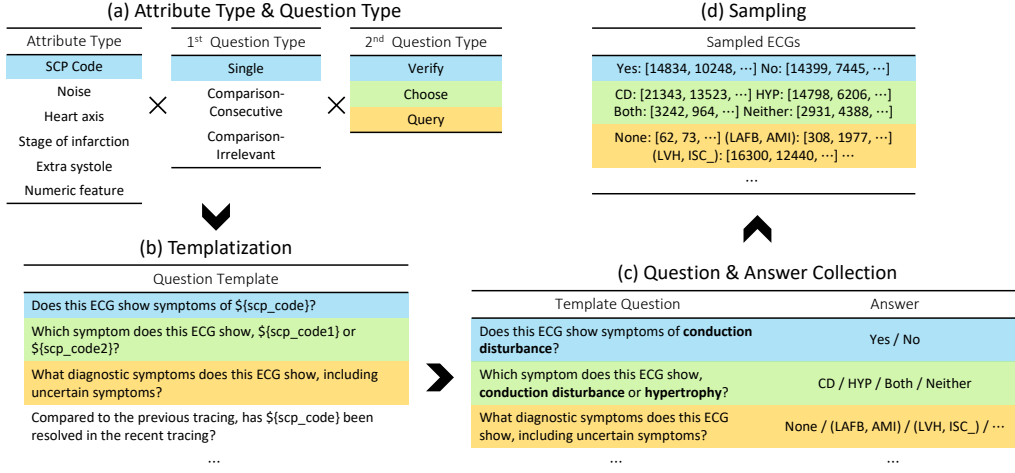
(a) Attribute Type & Question Type

| Attribute Type |
|---|
| SCP Code |
| Noise |
| Heart axis |
| Stage of infarction |
| Extra systole |
| Numeric feature |

×

| 1$^{st}$ Question Type |
|---|
| Single |
| Comparison-Consecutive |
| Comparison-Irrelevant |

×

| 2$^{nd}$ Question Type |
|---|
| Verify |
| Choose |
| Query |

(b) Templatization

| Question Template |
|---|
| Does this ECG show symptoms of ${scp_code}? |
| Which symptom does this ECG show, ${scp_code1} or ${scp_code2}? |
| What diagnostic symptoms does this ECG show, including uncertain symptoms? |
| Compared to the previous tracing, has ${scp_code} been resolved in the recent tracing? |
| ··· |

(c) Question & Answer Collection

| Template Question | Answer |
|---|---|
| Does this ECG show symptoms of **conduction disturbance**? | Yes / No |
| Which symptom does this ECG show, **conduction disturbance** or **hypertrophy**? | CD / HYP / Both / Neither |
| What diagnostic symptoms does this ECG show, including uncertain symptoms? | None / (LAFB, AMI) / (LVH, ISC_) / ··· |
| ··· | ··· |

(d) Sampling

| Sampled ECGs |
|---|
| Yes: [14834, 10248, ···] No: [14399, 7445, ···] |
| CD: [21343, 13523, ···] HYP: [14798, 6206, ···] Both: [3242, 964, ···] Neither: [2931, 4388, ···] |
| None: [62, 73, ···] (LAFB, AMI): [308, 1977, ···] (LVH, ISC_): [16300, 12440, ···] ··· |
| ··· |